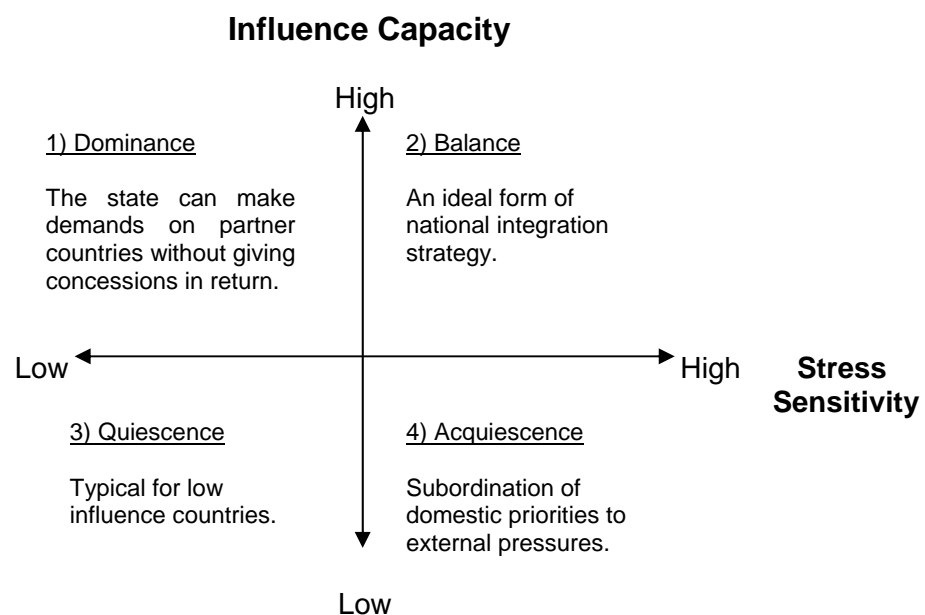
Influence Capacity

High

1) Dominance

The state can make demands on partner countries without giving concessions in return.

2) Balance

An ideal form of national integration strategy.

Low

High

Stress Sensitivity

3) Quiescence

Typical for low influence countries.

4) Acquiescence

Subordination of domestic priorities to external pressures.

Low